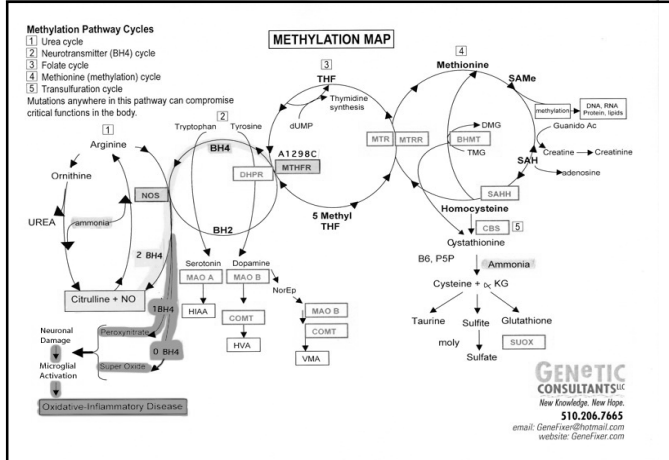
Methylation Pathway Cycles
1 Urea cycle
2 Neurotransmitter (BH4) cycle
3 Folate cycle
4 Methionine (methylation) cycle
5 Transulfuration cycle
Mutations anywhere in this pathway can compromise critical functions in the body.

METHYLATION MAP

1
Arginine
Ornithine
UREA
ammonia
NOS
2 BH4
Citrulline + NO
1BH4
Peroxynitrite
0 BH4
Super Oxide
Neuronal Damage
Microglial Activation
Oxidative-Inflammatory Disease

2
Tryptophan
Tyrosine
BH4
DHPR
BH2
Serotonin
MAO A
HIAA
Dopamine
MAO B
COMT
HVA
NorEp
MAO B
COMT
VMA

3
THF
Thymidine synthesis
dUMP
A1298C
MTHFR
MTR
MTRR
5 Methyl THF

4
Methionine
SAMe
methylation
DNA, RNA Protein, lipids
DMG
BHMT
TMG
Guanido Ac
Creatine
Creatinine
SAH
adenosine
SAHH
Homocysteine
CBS
5
Cystathionine
B6, P5P
Ammonia
Cysteine + $\alpha$ KG
Taurine
Sulfite
Glutathione
moly
Sulfate
SUOX

GENETIC CONSULTANTS LLC
New Knowledge. New Hope.
510.206.7665
email: GeneFixer@hotmail.com
website: GeneFixer.com